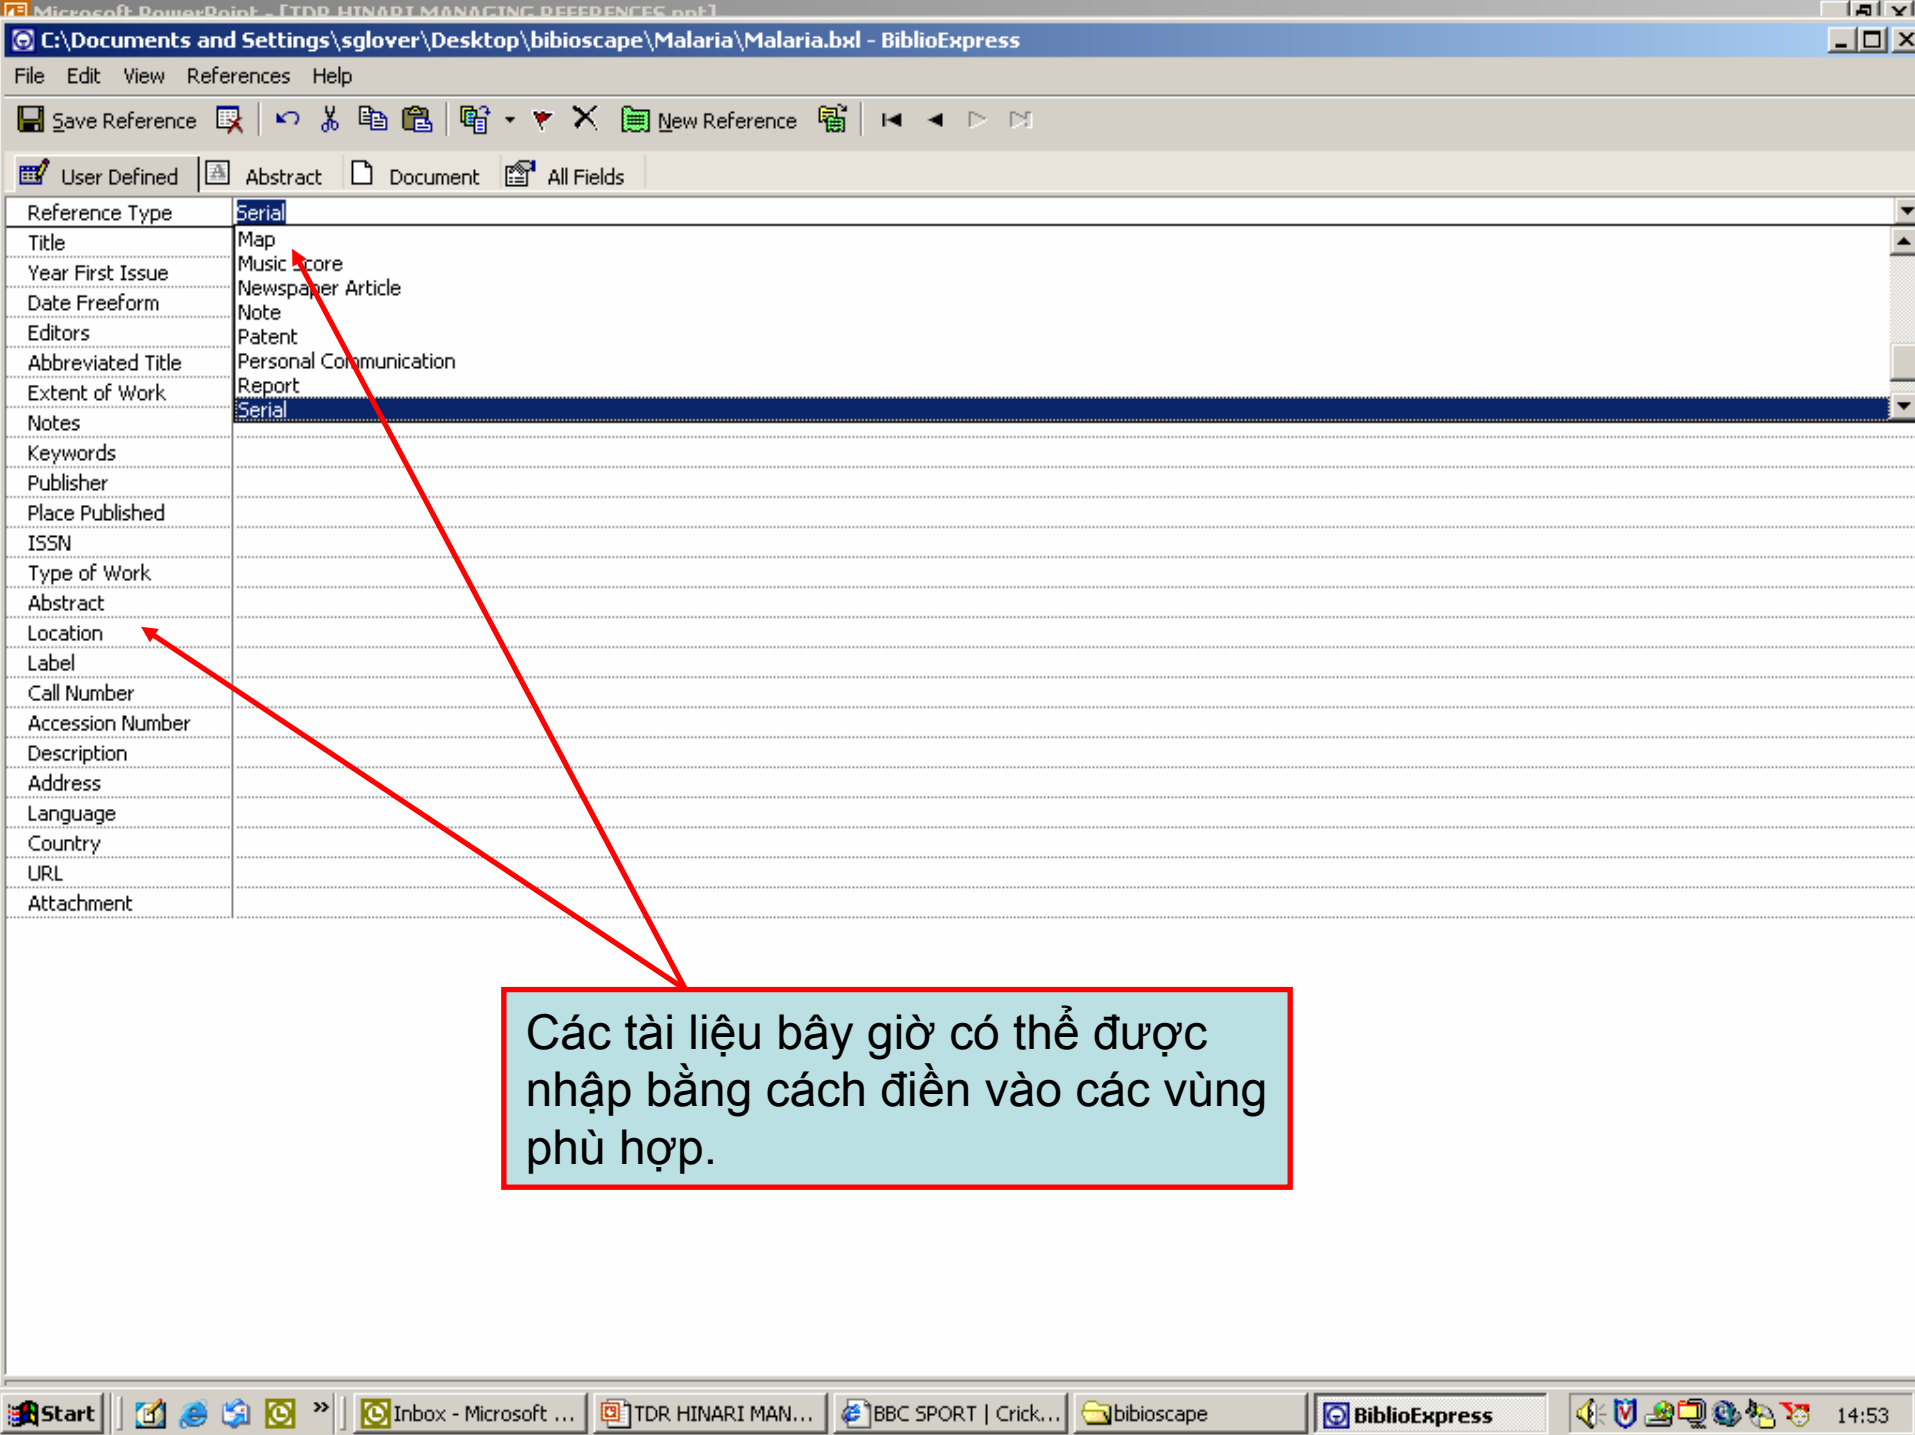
Microsoft PowerPoint - [TDR HINARI MANAGING REFERENCES.ppt]

C:\Documents and Settings\sglover\Desktop\bibioscape\Malaria\Malaria.bxl - BiblioExpress

File Edit View References Help

Save Reference New Reference

User Defined Abstract Document All Fields

| Reference Type | Serial |
|---|---|
| Title | Map |
| Year First Issue | Music Score |
| Date Freeform | Newspaper Article |
| Editors | Note |
| Abbreviated Title | Patent |
| Extent of Work | Personal Communication |
| Notes | Report |
| Keywords | Serial |
| Publisher | |
| Place Published | |
| ISSN | |
| Type of Work | |
| Abstract | |
| Location | |
| Label | |
| Call Number | |
| Accession Number | |
| Description | |
| Address | |
| Language | |
| Country | |
| URL | |
| Attachment | |

Các tài liệu bây giờ có thể được nhập bằng cách điền vào các vùng phù hợp.

Start Inbox - Microsoft ... TDR HINARI MAN... BBC SPORT | Crick... bibioscape BiblioExpress 14:53